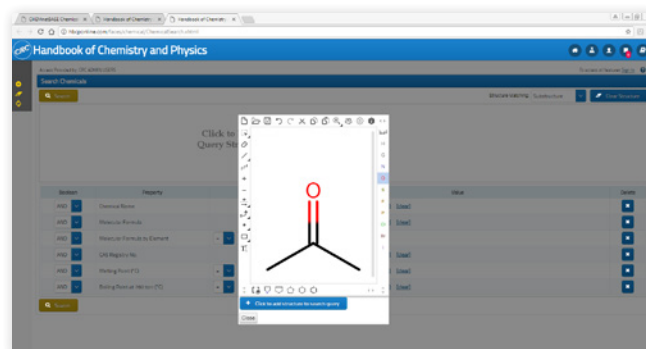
Handbook of Chemistry and Physics

Search Chemicals

Search

Click to
Query Str

Boolean
Property
Value
Delete

AND
Chemical Name

AND
Molecular Formula

AND
Molecular Formula by Element

AND
CAS Registry No.

AND
Melting Point (°C)

AND
Boiling Point at 1 atm (°C)

Search

O

Click to add structure to search query

Close